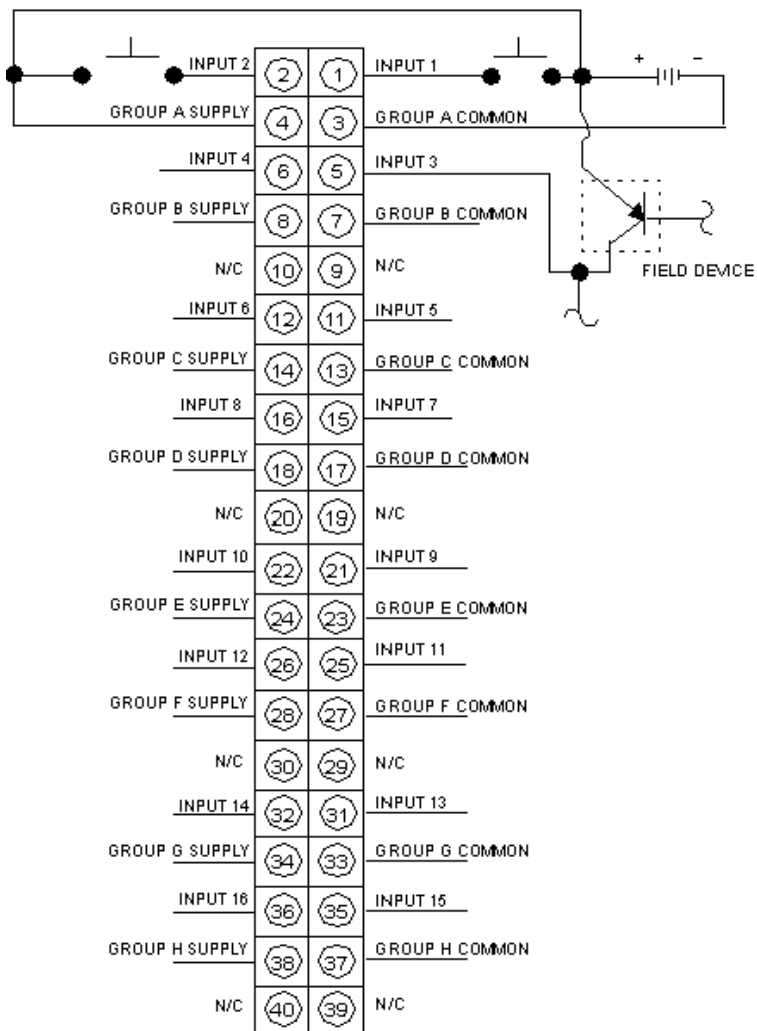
INPUT 2 ② ① INPUT 1
+ −
GROUP A SUPPLY ④ ③ GROUP A COMMON
INPUT 4 ⑥ ⑤ INPUT 3
GROUP B SUPPLY ⑧ ⑦ GROUP B COMMON
FIELD DEVICE
N/C ⑩ ⑨ N/C
INPUT 6 ⑫ ⑪ INPUT 5
GROUP C SUPPLY ⑭ ⑬ GROUP C COMMON
INPUT 8 ⑯ ⑮ INPUT 7
GROUP D SUPPLY ⑱ ⑰ GROUP D COMMON
N/C ⑳ ⑲ N/C
INPUT 10 (22) (21) INPUT 9
GROUP E SUPPLY (24) (23) GROUP E COMMON
INPUT 12 (26) (25) INPUT 11
GROUP F SUPPLY (28) (27) GROUP F COMMON
N/C (30) (29) N/C
INPUT 14 (32) (31) INPUT 13
GROUP G SUPPLY (34) (33) GROUP G COMMON
INPUT 16 (36) (35) INPUT 15
GROUP H SUPPLY (38) (37) GROUP H COMMON
N/C (40) (39) N/C